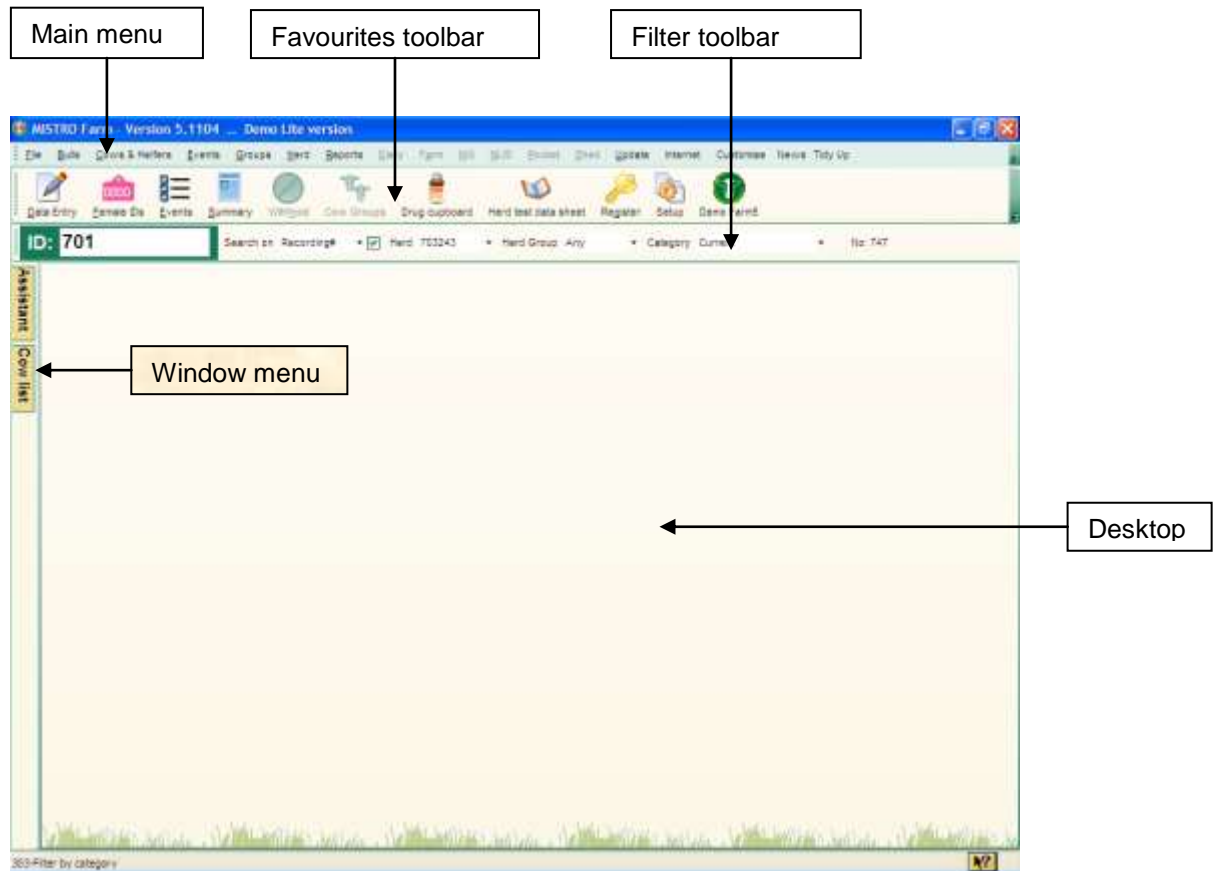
Main menu

Favourites toolbar

Filter toolbar

MISTRO Farm - Version 5.1104 ... Demo Lite version

File Bulls Cows & Heifers Events Groups Herd Reports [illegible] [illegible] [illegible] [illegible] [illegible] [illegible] Update Internet Customise News Tidy Up

Data Entry Female IDs Events Summary Weighed Cow Groups Drug cupboard Herd test data sheet Register Setup Demo farm6

ID: 701

Search on Recording# Herd 703243 Herd Group Any Category Current No: 747

Assistant

Cow list

Window menu

Desktop

303-Filter by category

N?